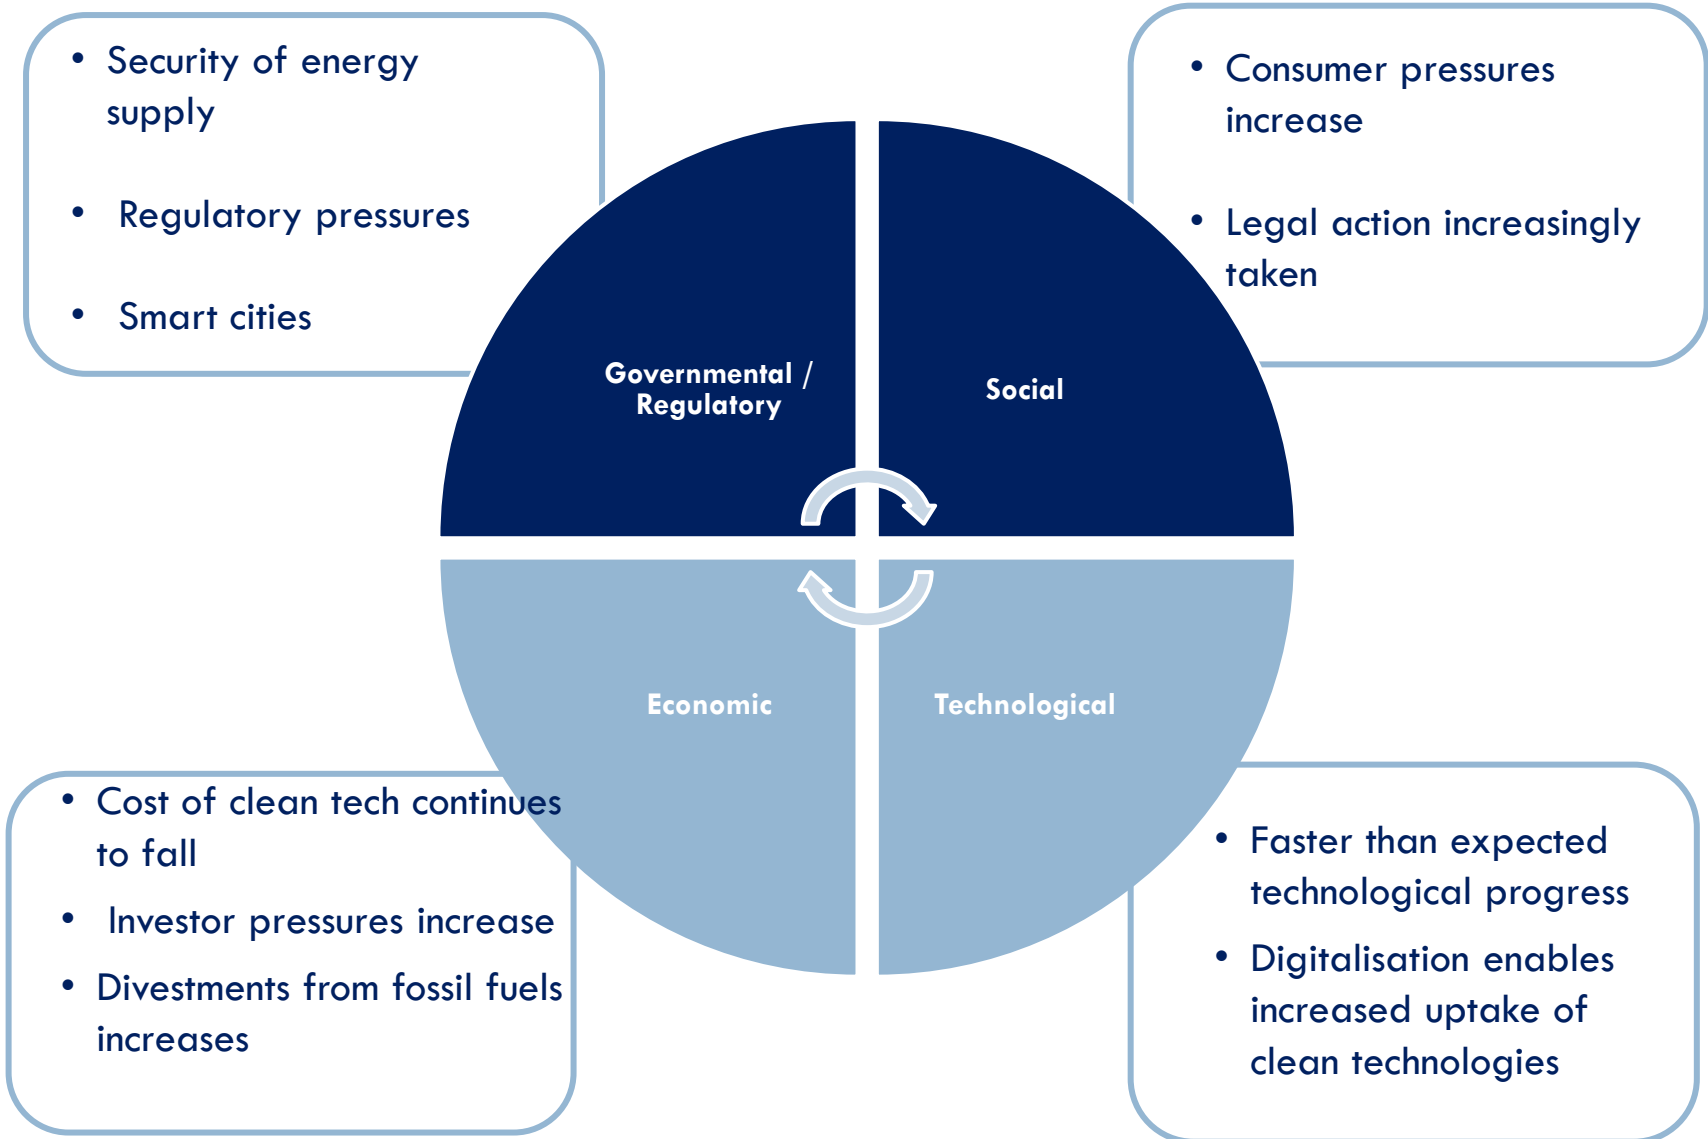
- Security of energy supply
- Regulatory pressures
- Smart cities

- Consumer pressures increase
- Legal action increasingly taken

Governmental / Regulatory

Social

Economic

Technological

- Cost of clean tech continues to fall
- Investor pressures increase
- Divestments from fossil fuels increases

- Faster than expected technological progress
- Digitalisation enables increased uptake of clean technologies